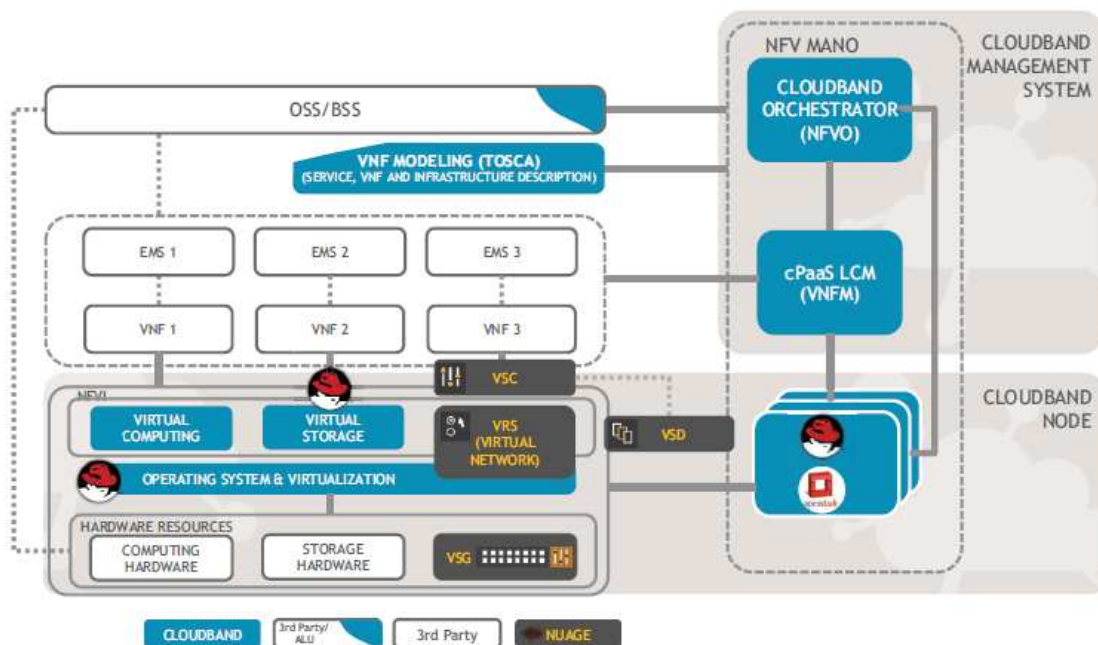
NFV MANO

CLOUDBAND MANAGEMENT SYSTEM

OSS/BSS

CLOUDBAND ORCHESTRATOR (NFVO)

VNF MODELING (TOSCA)
(SERVICE, VNF AND INFRASTRUCTURE DESCRIPTION)

EMS 1

EMS 2

EMS 3

cPaaS LCM (VNFM)

VNF 1

VNF 2

VNF 3

VSC

NFVI

CLOUDBAND NODE

VIRTUAL COMPUTING

VIRTUAL STORAGE

VRS (VIRTUAL NETWORK)

VSD

OPERATING SYSTEM & VIRTUALIZATION

openstack

HARDWARE RESOURCES

COMPUTING HARDWARE

STORAGE HARDWARE

VSG

CLOUDBAND

3rd Party/ ALU

3rd Party

NUAGE